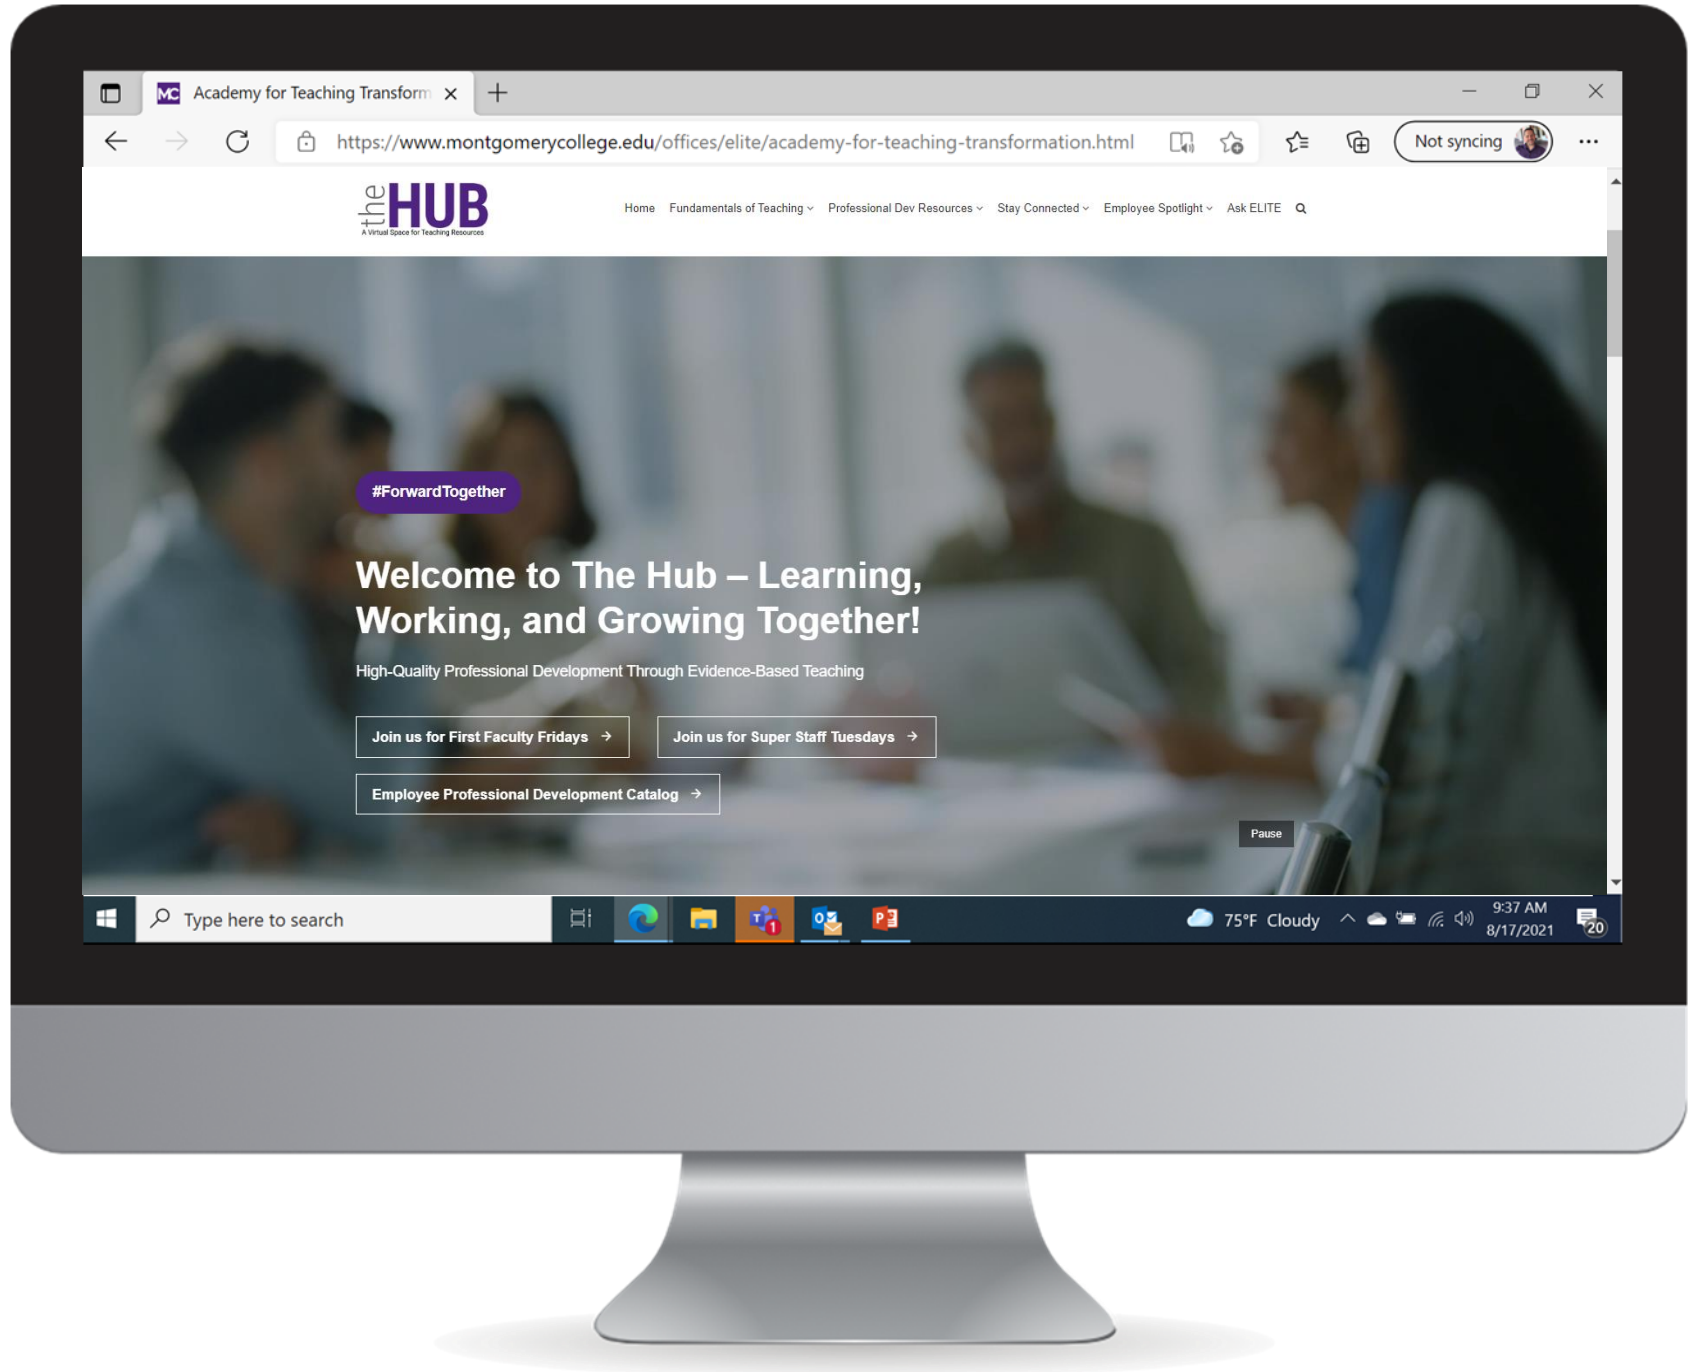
MC Academy for Teaching Transform

https://www.montgomerycollege.edu/offices/elite/academy-for-teaching-transformation.html

Not syncing

theHUB
A Virtual Space for Teaching Resources

Home Fundamentals of Teaching Professional Dev Resources Stay Connected Employee Spotlight Ask ELITE

#ForwardTogether

Welcome to The Hub – Learning, Working, and Growing Together!

High-Quality Professional Development Through Evidence-Based Teaching

Join us for First Faculty Fridays →

Join us for Super Staff Tuesdays →

Employee Professional Development Catalog →

Pause

Type here to search

75°F Cloudy

9:37 AM
8/17/2021

20